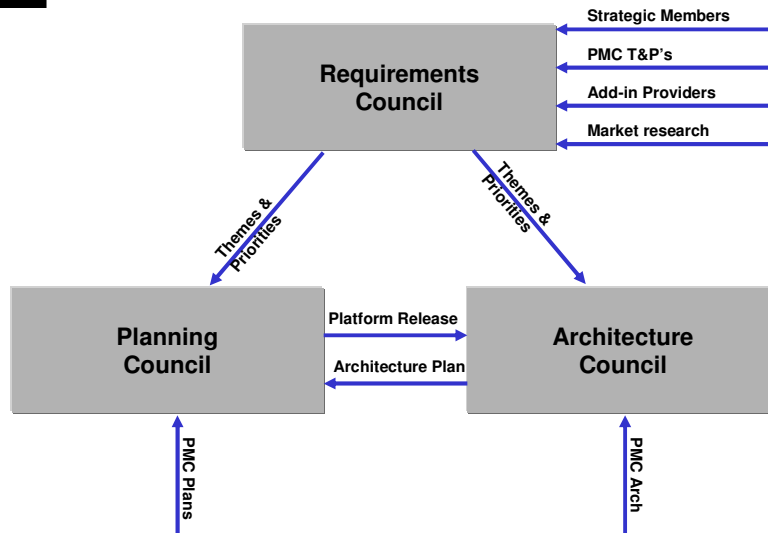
Requirements Council

Strategic Members

PMC T&P's

Add-in Providers

Market research

Themes & Priorities

Themes & Priorities

Planning Council

Platform Release

Architecture Plan

Architecture Council

PMC Plans

PMC Arch